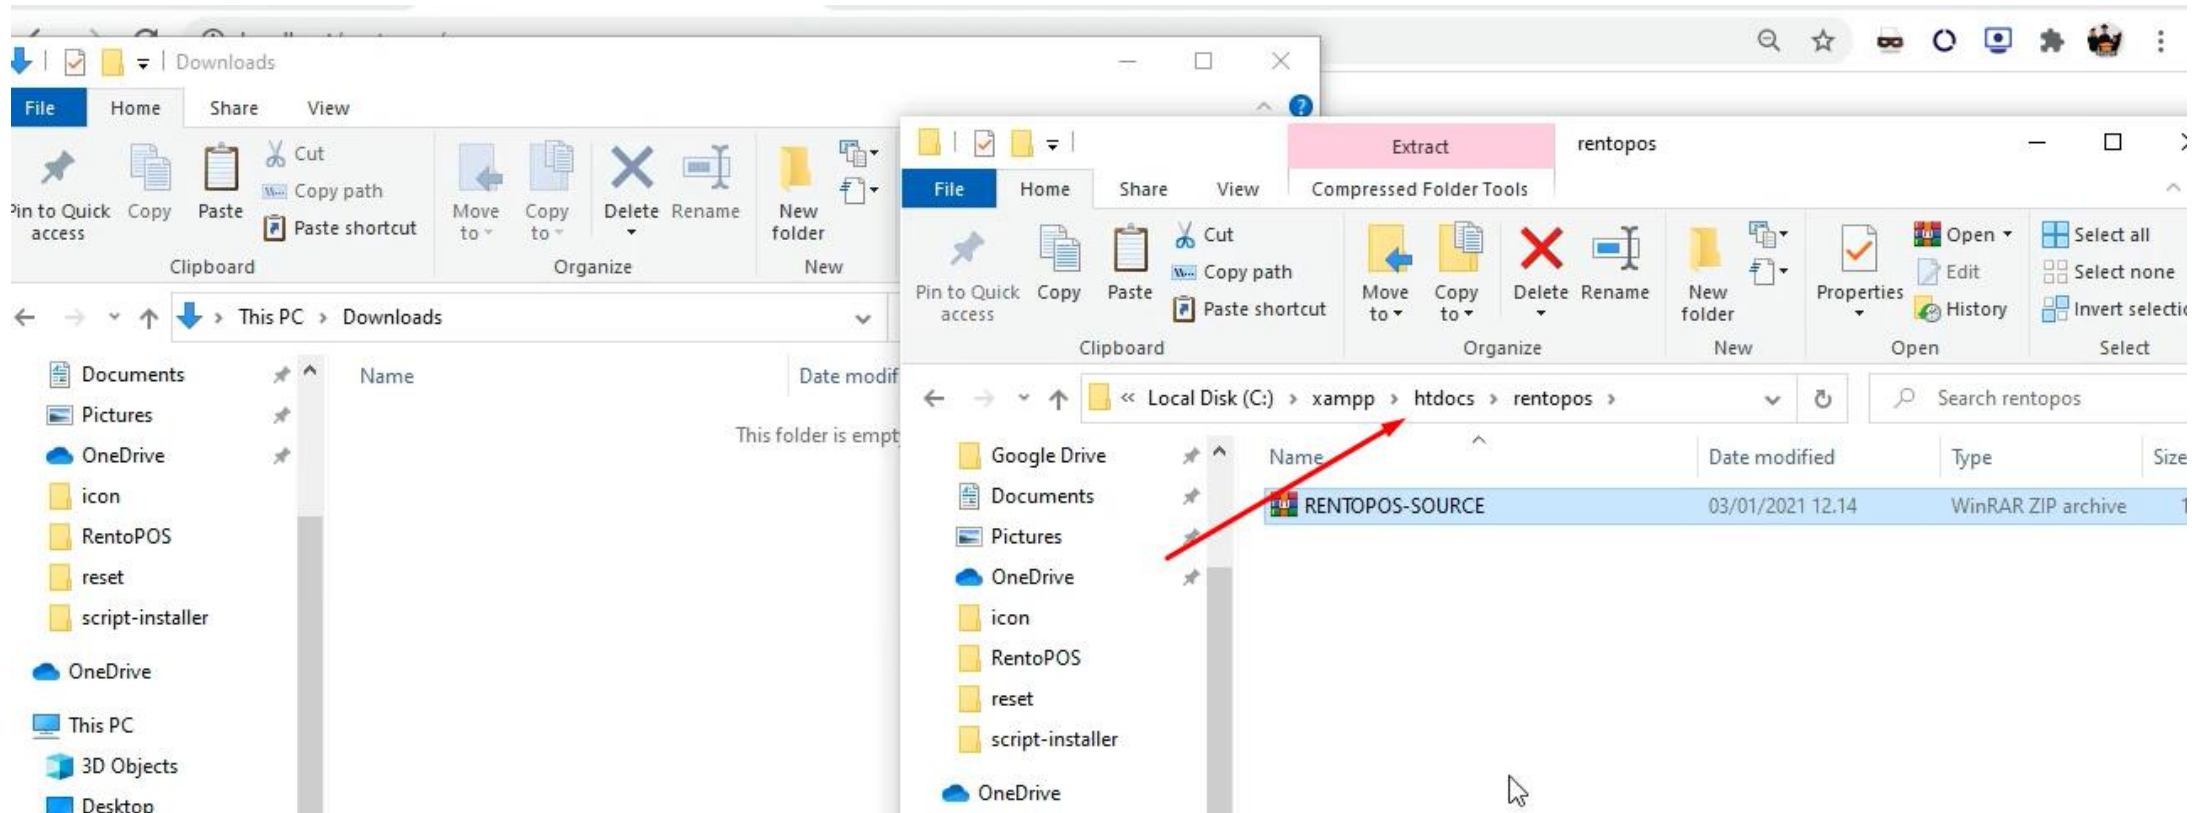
Downloads

File Home Share View

Pin to Quick access Copy Paste Cut Copy path Paste shortcut

Clipboard

Move to Copy to Delete Rename

Organize

New folder

New

This PC > Downloads

Documents
Pictures
OneDrive
icon
RentoPOS
reset
script-installer
OneDrive
This PC
3D Objects
Desktop

Name Date modif

This folder is empt

Extract rentopos

File Home Share View Compressed Folder Tools

Pin to Quick access Copy Paste Cut Copy path Paste shortcut

Clipboard

Move to Copy to Delete Rename

Organize

New folder

New

Properties Open Edit History

Open

Select all Select none Invert selecti

Select

« Local Disk (C:) > xampp > htdocs > rentopos >

Search rentopos

Google Drive
Documents
Pictures
OneDrive
icon
RentoPOS
reset
script-installer
OneDrive

| Name | Date modified | Type | Size |
|---|---|---|---|
| RENTOPOS-SOURCE | 03/01/2021 12.14 | WinRAR ZIP archive | 1 |